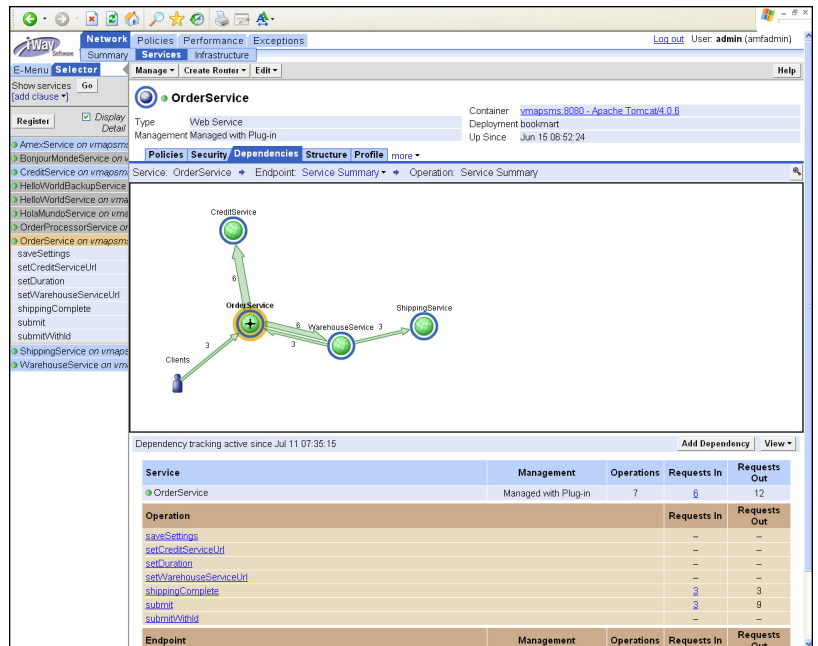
iWay Software

Network Policies Performance Exceptions

Summary Services Infrastructure

Log out User: admin (amfadmin)

E-Menu Selector

Manage ▾ Create Router ▾ Edit ▾

Help

Show services Go
[add clause ▾]

Register

Display Detail

AmexService on vmapsms
BonjourMondeService on v
CreditService on vmapsms
HelloWorldBackupService
HelloWorldService on vmap
HolaMundoService on vma
OrderProcessorService or
OrderService on vmapsms
saveSettings
setCreditServiceUrl
setDuration
setWarehouseServiceUrl
shippingComplete
submit
submitWithId
ShippingService on vmaps
WarehouseService on vm

OrderService

Type Web Service
Management Managed with Plug-in

Container vmapsms:8080 - Apache Tomcat/4.0.6
Deployment bookmart
Up Since Jun 15 06:52:24

Policies Security Dependencies Structure Profile more ▾

Service: OrderService ➔ Endpoint: Service Summary ▾ ➔ Operation: Service Summary

CreditService

6

OrderService

6

WarehouseService 3

ShippingService

3

3

Clients

Dependency tracking active since Jul 11 07:35:15

Add Dependency View ▾

| Service | Management | Operations | Requests In | Requests Out |
|---|---|---|---|---|
| OrderService | Managed with Plug-in | 7 | 6 | 12 |

| Operation | Requests In | Requests Out |
|---|---|---|
| saveSettings | – | – |
| setCreditServiceUrl | – | – |
| setDuration | – | – |
| setWarehouseServiceUrl | – | – |
| shippingComplete | 3 | 3 |
| submit | 3 | 9 |
| submitWithId | – | – |

| Endpoint | Management | Operations | Requests In | Requests Out |
|---|---|---|---|---|